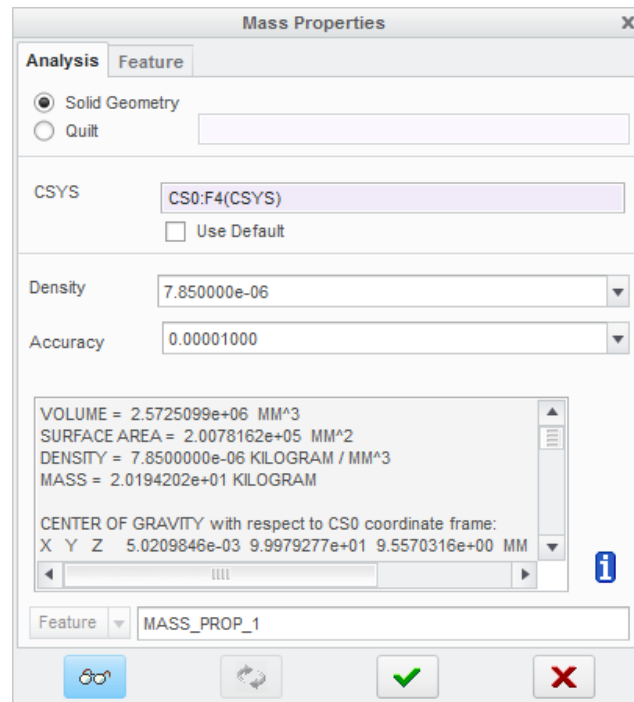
Mass Properties

Analysis Feature

Solid Geometry
Quilt

CSYS
CS0:F4(CSYS)
Use Default

Density
7.850000e-06

Accuracy
0.00001000

VOLUME = 2.5725099e+06 MM^3
SURFACE AREA = 2.0078162e+05 MM^2
DENSITY = 7.8500000e-06 KILOGRAM / MM^3
MASS = 2.0194202e+01 KILOGRAM

CENTER OF GRAVITY with respect to CS0 coordinate frame:
X Y Z 5.0209846e-03 9.9979277e+01 9.5570316e+00 MM

Feature MASS_PROP_1